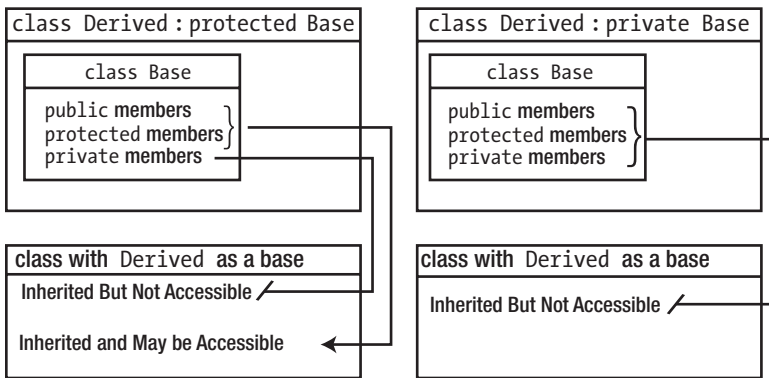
class Derived : protected Base

class Base

public members
protected members
private members

class with Derived as a base

Inherited But Not Accessible

Inherited and May be Accessible

class Derived : private Base

class Base

public members
protected members
private members

class with Derived as a base

Inherited But Not Accessible